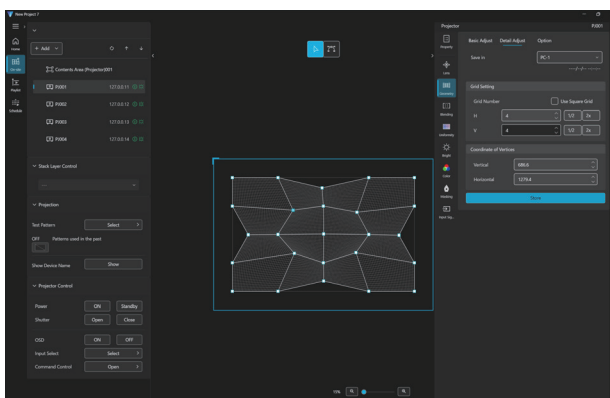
New Project 7

Home
On-site
Playlist
Schedule

+ Add

Contents Area (Projector)001
P0001 127.0.0.11
P0002 127.0.0.12
P0003 127.0.0.13
P0004 127.0.0.14

Stack Layer Control

Projection
Test Pattern Select
OFF Patterns used in the past
Show Device Name Show

Projector Control
Power ON Standby
Shutter Open Close
OSD ON OFF
Input Select Select
Command Control Open

Projector P0001
Property
Link
Geometry
Blending
Uniformity
Bright
Color
Masking
Input Sig...

Basic Adjust Detail Adjust Option
Save in PC-1
--/--/--

Grid Setting
Grid Number Use Square Grid
H 4 1/2 2x
V 4 1/2 2x

Coordinate of Vertices
Vertical 680.6
Horizontal 1279.4

Store

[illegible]